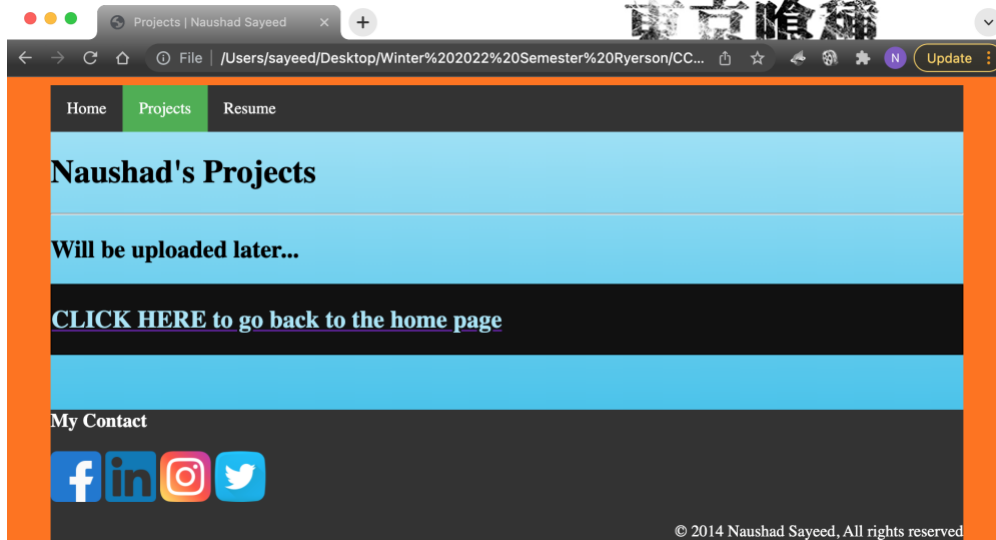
Projects | Naushad Sayeed

File | /Users/sayeed/Desktop/Winter%202022%20Semester%20Ryerson/CC...

N

Update

東京喰種

Home Projects Resume

Naushad's Projects

Will be uploaded later...

CLICK HERE to go back to the home page

My Contact

© 2014 Naushad Sayeed, All rights reserved